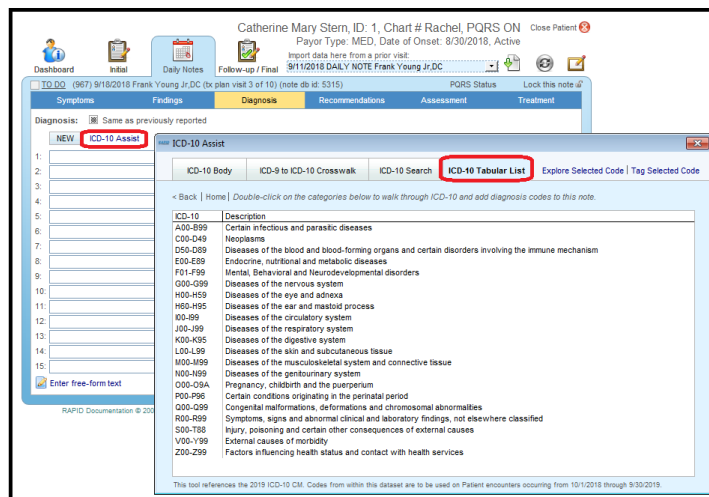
Catherine Mary Stern, ID: 1, Chart # Rachel, PQRS ON Close Patient

Payor Type: MED, Date of Onset: 8/30/2018, Active

Dashboard Initial Daily Notes Follow-up / Final

Import data here from a prior visit:

9/11/2018 DAILY NOTE Frank Young Jr,DC

TO DO (967) 9/18/2018 Frank Young Jr,DC (tx plan visit 3 of 10) (note db id: 5315) PQRS Status Lock this note

Symptoms Findings Diagnosis Recommendations Assessment Treatment

Diagnosis: Same as previously reported

NEW ICD-10 Assist

1:
2:
3:
4:
5:
6:
7:
8:
9:
10:
11:
12:
13:
14:
15:

Enter free-form text

RAPID Documentation © 200

ICD-10 Assist

ICD-10 Body ICD-9 to ICD-10 Crosswalk ICD-10 Search ICD-10 Tabular List Explore Selected Code | Tag Selected Code

< Back | Home | Double-click on the categories below to walk through ICD-10 and add diagnosis codes to this note.

| ICD-10 | Description |
|---|---|
| A00-B99 | Certain infectious and parasitic diseases |
| C00-D49 | Neoplasms |
| D50-D89 | Diseases of the blood and blood-forming organs and certain disorders involving the immune mechanism |
| E00-E89 | Endocrine, nutritional and metabolic diseases |
| F01-F99 | Mental, Behavioral and Neurodevelopmental disorders |
| G00-G99 | Diseases of the nervous system |
| H00-H59 | Diseases of the eye and adnexa |
| H60-H95 | Diseases of the ear and mastoid process |
| I00-I99 | Diseases of the circulatory system |
| J00-J99 | Diseases of the respiratory system |
| K00-K95 | Diseases of the digestive system |
| L00-L99 | Diseases of the skin and subcutaneous tissue |
| M00-M99 | Diseases of the musculoskeletal system and connective tissue |
| N00-N99 | Diseases of the genitourinary system |
| O00-O9A | Pregnancy, childbirth and the puerperium |
| P00-P96 | Certain conditions originating in the perinatal period |
| Q00-Q99 | Congenital malformations, deformations and chromosomal abnormalities |
| R00-R99 | Symptoms, signs and abnormal clinical and laboratory findings, not elsewhere classified |
| S00-T88 | Injury, poisoning and certain other consequences of external causes |
| V00-Y99 | External causes of morbidity |
| Z00-Z99 | Factors influencing health status and contact with health services |

This tool references the 2019 ICD-10 CM. Codes from within this dataset are to be used on Patient encounters occurring from 10/1/2018 through 9/30/2019.